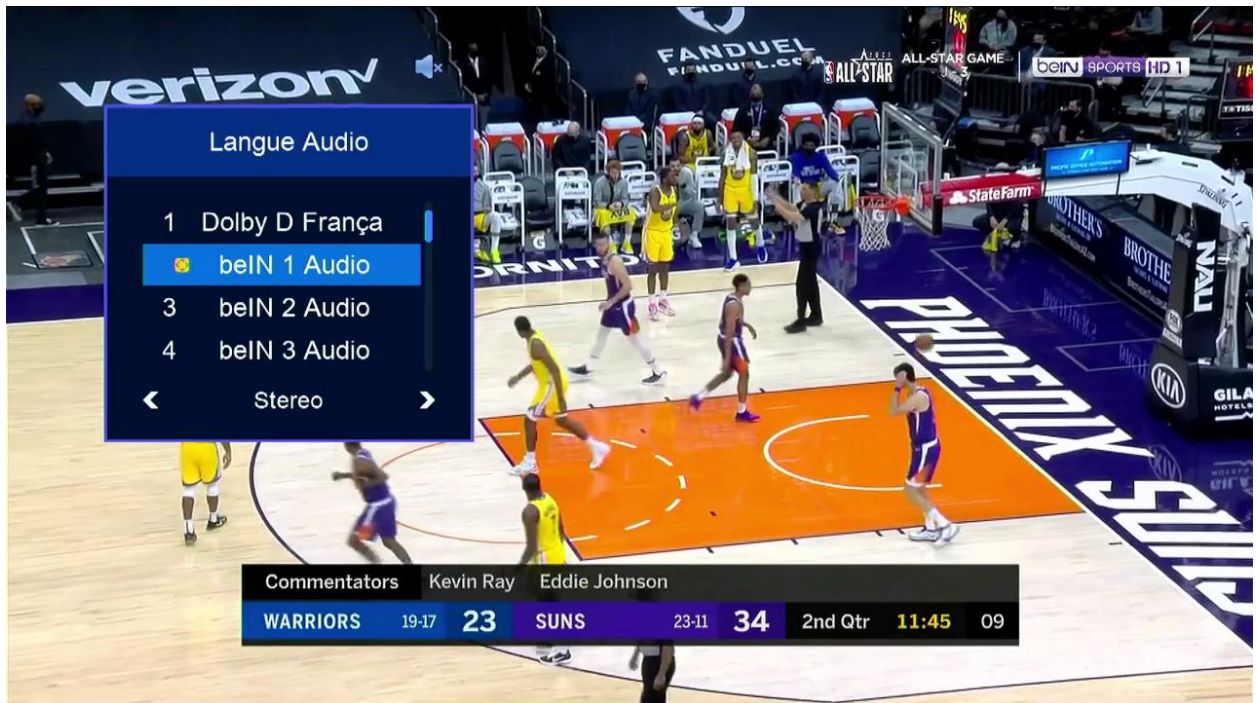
verizon
FANDUEL
FANDUEL.COM
ALL STAR
ALL-STAR GAME
J-3
beIN SPORTS HD 1

Langue Audio
1 Dolby D França
beIN 1 Audio
3 beIN 2 Audio
4 beIN 3 Audio
Stereo

State Farm
BROTHER'S
BROTHE
NAU
KIA
GILA
PHOENIX
SUNS

Commentators Kevin Ray Eddie Johnson

| WARRIORS | 19-17 | 23 | SUNS | 23-11 | 34 | 2nd Qtr | 11:45 | 09 |
|---|---|---|---|---|---|---|---|---|